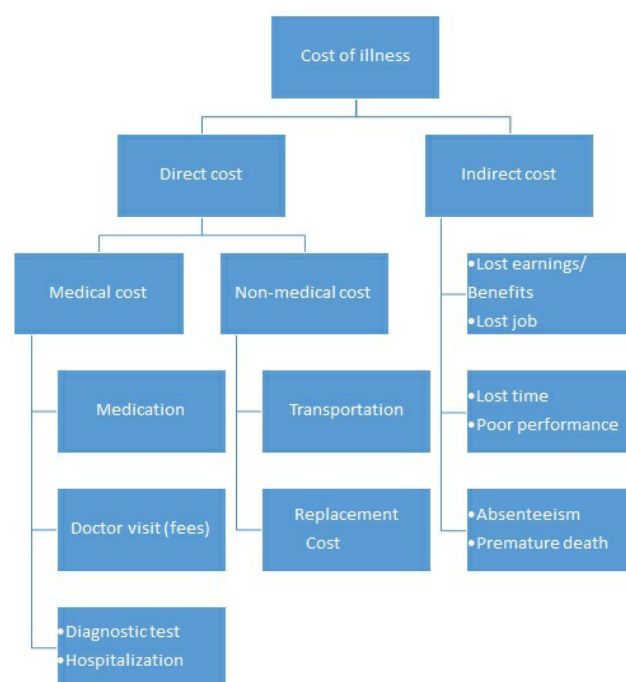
Cost of illness

Direct cost

Indirect cost

Medical cost

Non-medical cost

•Lost earnings/ Benefits
•Lost job

Medication

Transportation

•Lost time
•Poor performance

Doctor visit (fees)

Replacement Cost

•Absenteeism
•Premature death

•Diagnostic test
•Hospitalization